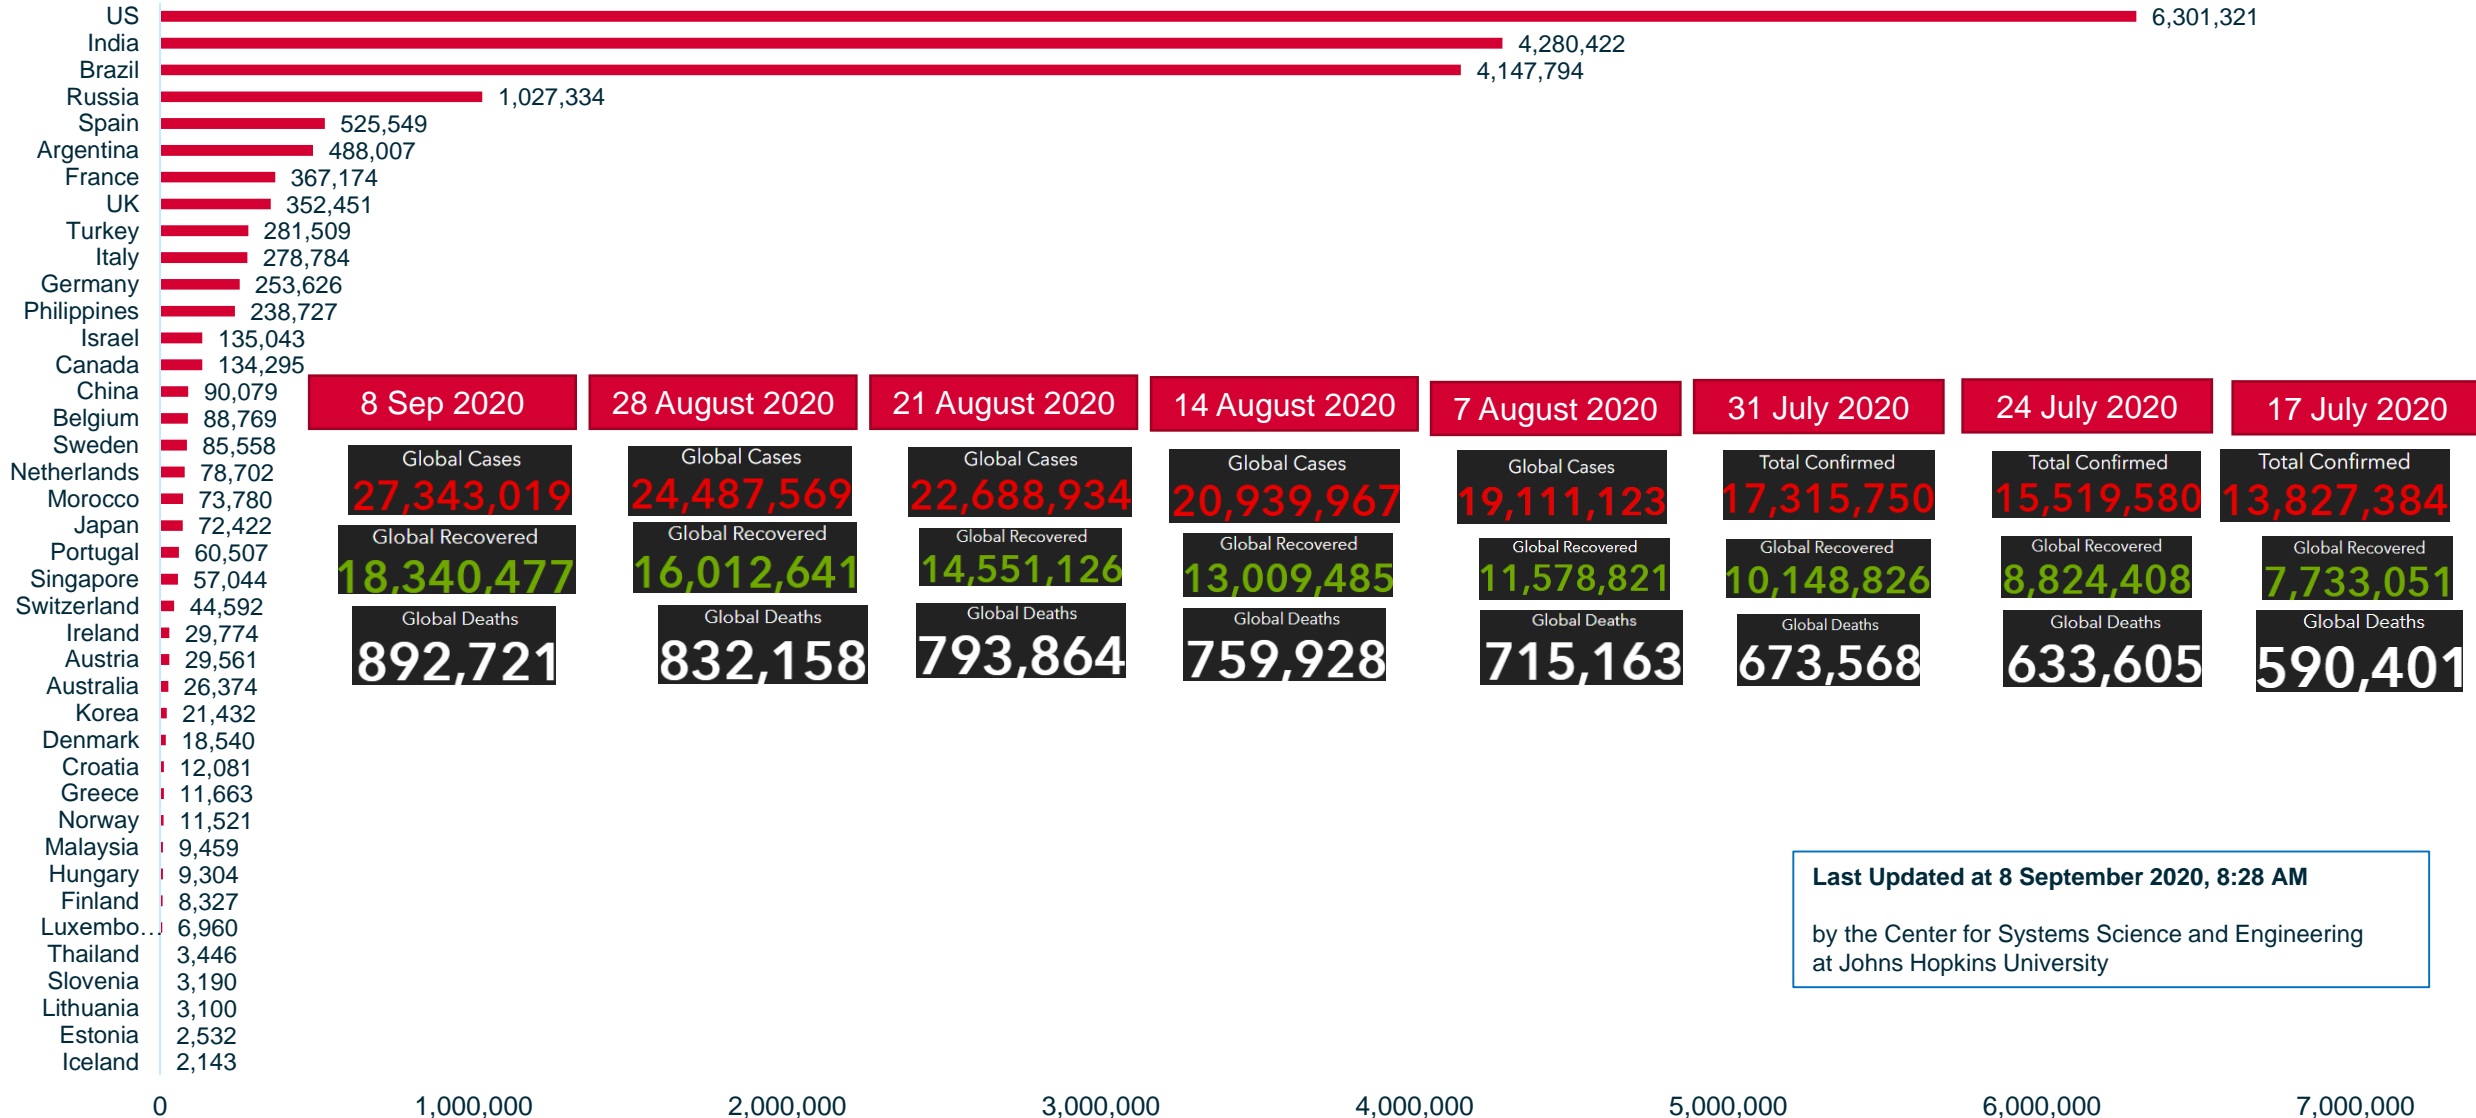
US 6,301,321
India 4,280,422
Brazil 4,147,794
Russia 1,027,334
Spain 525,549
Argentina 488,007
France 367,174
UK 352,451
Turkey 281,509
Italy 278,784
Germany 253,626
Philippines 238,727
Israel 135,043
Canada 134,295
China 90,079
Belgium 88,769
Sweden 85,558
Netherlands 78,702
Morocco 73,780
Japan 72,422
Portugal 60,507
Singapore 57,044
Switzerland 44,592
Ireland 29,774
Austria 29,561
Australia 26,374
Korea 21,432
Denmark 18,540
Croatia 12,081
Greece 11,663
Norway 11,521
Malaysia 9,459
Hungary 9,304
Finland 8,327
Luxembo... 6,960
Thailand 3,446
Slovenia 3,190
Lithuania 3,100
Estonia 2,532
Iceland 2,143

0 1,000,000 2,000,000 3,000,000 4,000,000 5,000,000 6,000,000 7,000,000

8 Sep 2020
Global Cases
27,343,019
Global Recovered
18,340,477
Global Deaths
892,721

28 August 2020
Global Cases
24,487,569
Global Recovered
16,012,641
Global Deaths
832,158

21 August 2020
Global Cases
22,688,934
Global Recovered
14,551,126
Global Deaths
793,864

14 August 2020
Global Cases
20,939,967
Global Recovered
13,009,485
Global Deaths
759,928

7 August 2020
Global Cases
19,111,123
Global Recovered
11,578,821
Global Deaths
715,163

31 July 2020
Total Confirmed
17,315,750
Global Recovered
10,148,826
Global Deaths
673,568

24 July 2020
Total Confirmed
15,519,580
Global Recovered
8,824,408
Global Deaths
633,605

17 July 2020
Total Confirmed
13,827,384
Global Recovered
7,733,051
Global Deaths
590,401

**Last Updated at 8 September 2020, 8:28 AM**

by the Center for Systems Science and Engineering at Johns Hopkins University